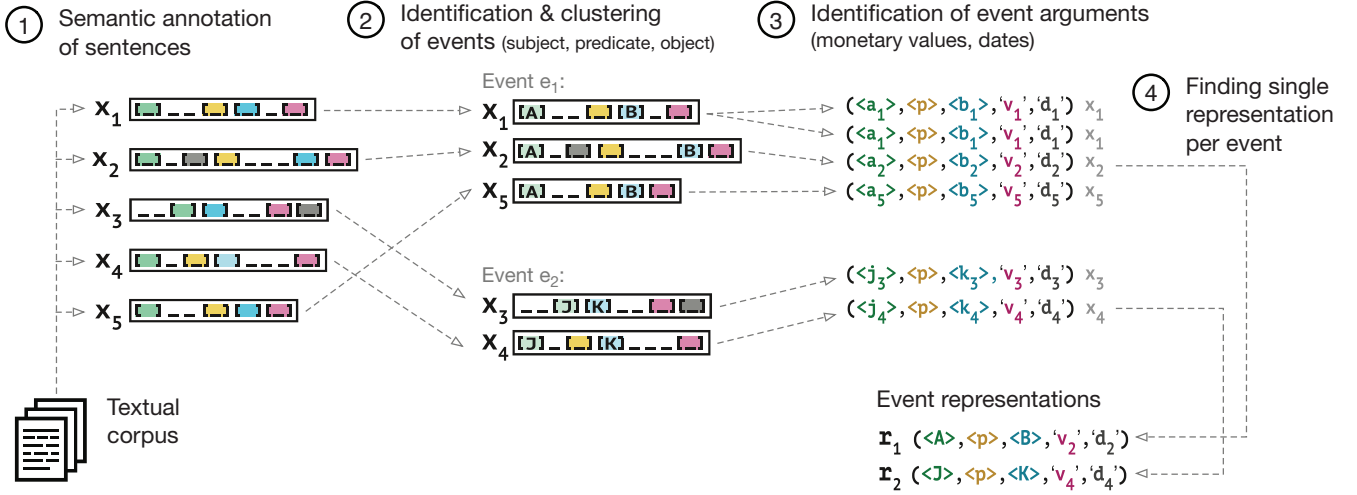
1 Semantic annotation of sentences

2 Identification & clustering of events (subject, predicate, object)

3 Identification of event arguments (monetary values, dates)

4 Finding single representation per event

$x_1$
$x_2$
$x_3$
$x_4$
$x_5$

Event $e_1$:
$x_1$ [A] [B]
$x_2$ [A] [B]
$x_5$ [A] [B]

Event $e_2$:
$x_3$ [J] [K]
$x_4$ [J] [K]

$(\langle a_1\rangle, \langle p\rangle, \langle b_1\rangle, `v_1', `d_1')$ $x_1$
$(\langle a_1\rangle, \langle p\rangle, \langle b_1\rangle, `v_1', `d_1')$ $x_1$
$(\langle a_2\rangle, \langle p\rangle, \langle b_2\rangle, `v_2', `d_2')$ $x_2$
$(\langle a_5\rangle, \langle p\rangle, \langle b_5\rangle, `v_5', `d_5')$ $x_5$

$(\langle j_3\rangle, \langle p\rangle, \langle k_3\rangle, `v_3', `d_3')$ $x_3$
$(\langle j_4\rangle, \langle p\rangle, \langle k_4\rangle, `v_4', `d_4')$ $x_4$

Textual corpus

Event representations

$r_1$ $(\langle A\rangle, \langle p\rangle, \langle B\rangle, `v_2', `d_2')$
$r_2$ $(\langle J\rangle, \langle p\rangle, \langle K\rangle, `v_4', `d_4')$